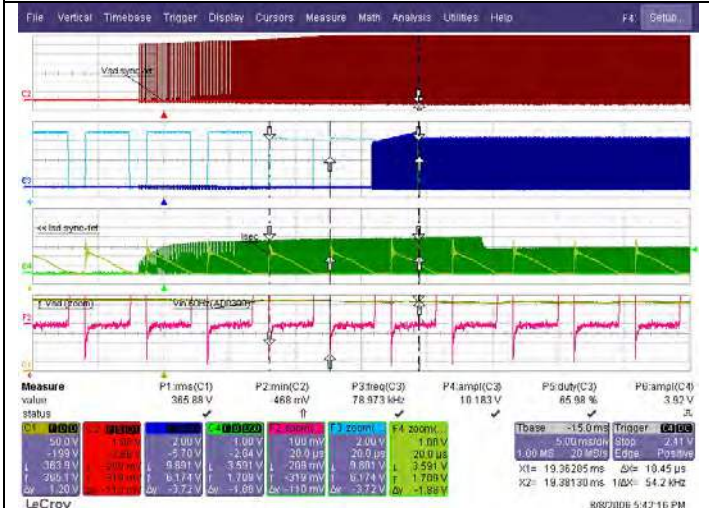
File Vertical Timebase Trigger Display Cursors Measure Math Analysis Utilities Help F4: Setup...

Vfsd sync-ret

C2

C3

<< Isd sync-ret

Isec

C4

F Vfsd (zoom)

Vin 60Hz (AD030)

F2

C1

| Measure | P1:rms(C1) | P2:min(C2) | P3:freq(C3) | P4:ampl(C3) | P5:duty(C3) | P6:ampl(C4) |
|---|---|---|---|---|---|---|
| value | 365.88 V | 468 mV | 78.973 kHz | 10.183 V | 65.98 % | 3.92 V |
| status | ✔ | ⇧ | ✔ | ✔ | ✔ | ⚠ |

| C1 | C2 | C3 | C4 | F2 zoom(C2) | F3 zoom(... | F4 zoom(... |
|---|---|---|---|---|---|---|
| 50.0 V | 1.00 V | 2.00 V | 1.00 V | 100 mV | 2.00 V | 1.00 V |
| -199 V | -2.84 V | -5.70 V | -2.04 V | 20.0 µs | 20.0 µs | 20.0 µs |
| 363.9 V | -209 mV | 9.881 V | 3.591 V | -209 mV | 9.881 V | 3.591 V |
| 366.1 V | -319 mV | 6.174 V | 1.709 V | -319 mV | 6.174 V | 1.709 V |
| 1.20 V | -110 mV | -3.72 V | -1.88 V | -110 mV | -3.72 V | -1.88 V |

Tbase -15.0 ms Trigger C4 DC
5.00 ms/div Stop 2.41 V
1.00 MS 20 MS/s Edge Positive
X1= 19.36285 ms ΔX= 10.45 µs
X2= 19.38130 ms 1/ΔX= 54.2 kHz

LeCroy 8/8/2006 5:42:16 PM